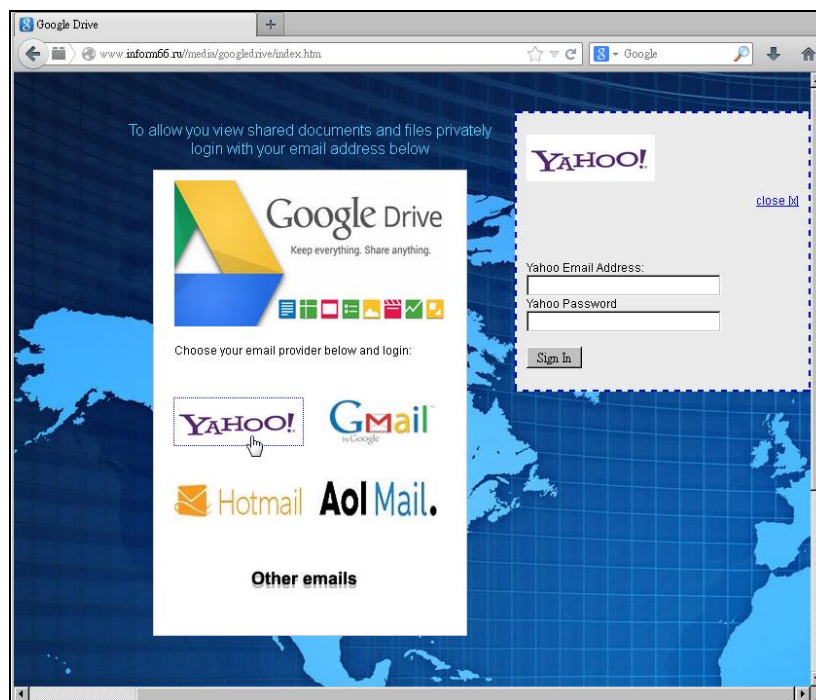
Google Drive
+
www.inform66.ru//media/googledrive/index.htm
Google

To allow you view shared documents and files privately login with your email address below

Google Drive
Keep everything. Share anything.

Choose your email provider below and login:

YAHOO!
GMail by Google
Hotmail
Aol Mail.

Other emails

YAHOO!
close [x]
Yahoo Email Address:
Yahoo Password
Sign In